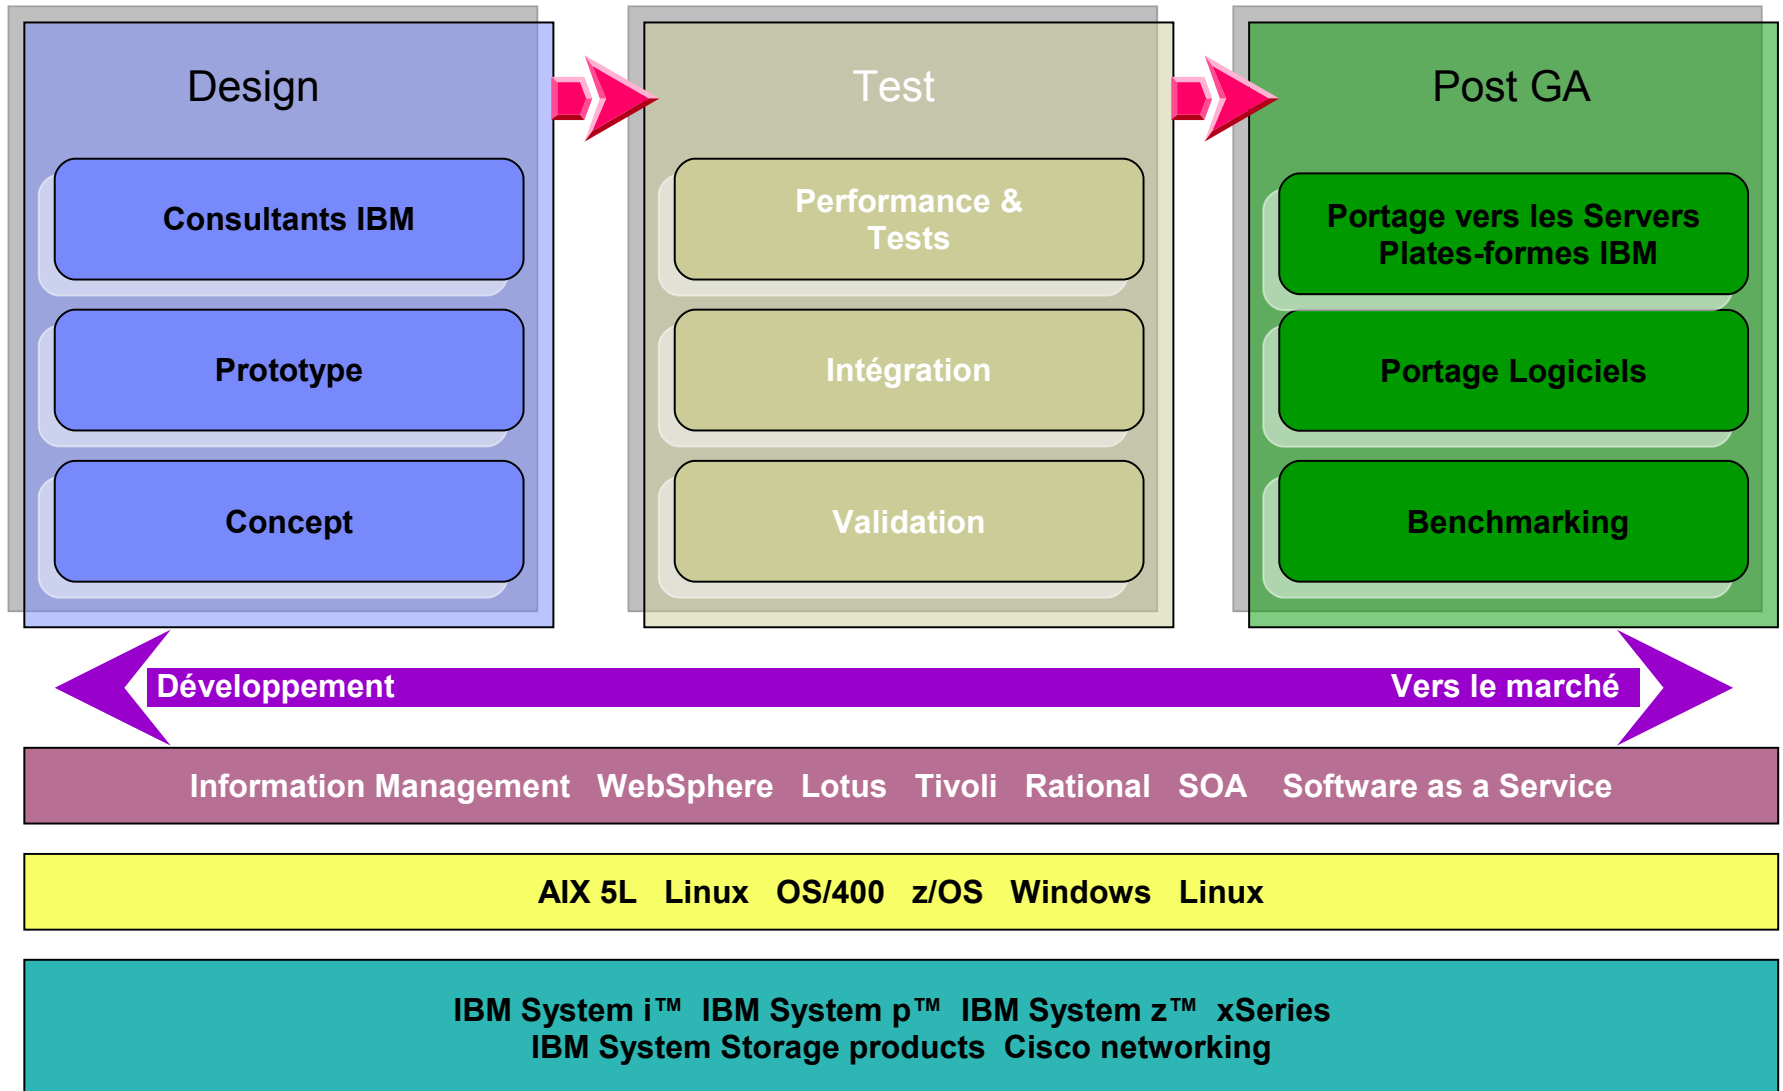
Design

Consultants IBM

Prototype

Concept

Test

Performance & Tests

Intégration

Validation

Post GA

Portage vers les Servers Plates-formes IBM

Portage Logiciels

Benchmarking

Développement

Vers le marché

Information Management WebSphere Lotus Tivoli Rational SOA Software as a Service

AIX 5L Linux OS/400 z/OS Windows Linux

IBM System i™ IBM System p™ IBM System z™ xSeries
IBM System Storage products Cisco networking